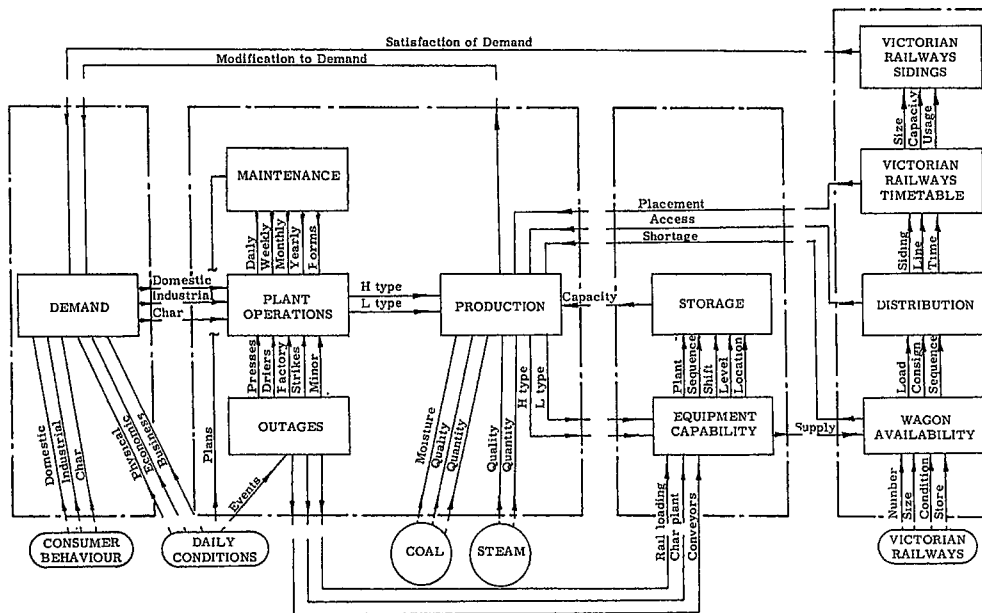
Satisfaction of Demand

Modification to Demand

VICTORIAN RAILWAYS SIDINGS

Size
Capacity
Usage

VICTORIAN RAILWAYS TIMETABLE

MAINTENANCE

Daily
Weekly
Monthly
Yearly
Forms

Placement
Access
Shortage

Siding
Line
Time

DEMAND

Domestic
Industrial
Char

PLANT OPERATIONS

H type
L type

PRODUCTION

Capacity

STORAGE

DISTRIBUTION

Presses
Driers
Factory
Strikes
Minor

Plant
Sequence
Shift
Level
Location

Load
Consign
Sequence

OUTAGES

H type
L type

EQUIPMENT CAPABILITY

Supply

WAGON AVAILABILITY

Domestic
Industrial
Char

Physical
Economic
Business

Plans

Events

Moisture
Quality
Quantity

Quality
Quantity

Rail loading
Char plant
Conveyors

Number
Size
Condition
Store

CONSUMER BEHAVIOUR

DAILY CONDITIONS

COAL

STEAM

VICTORIAN RAILWAYS